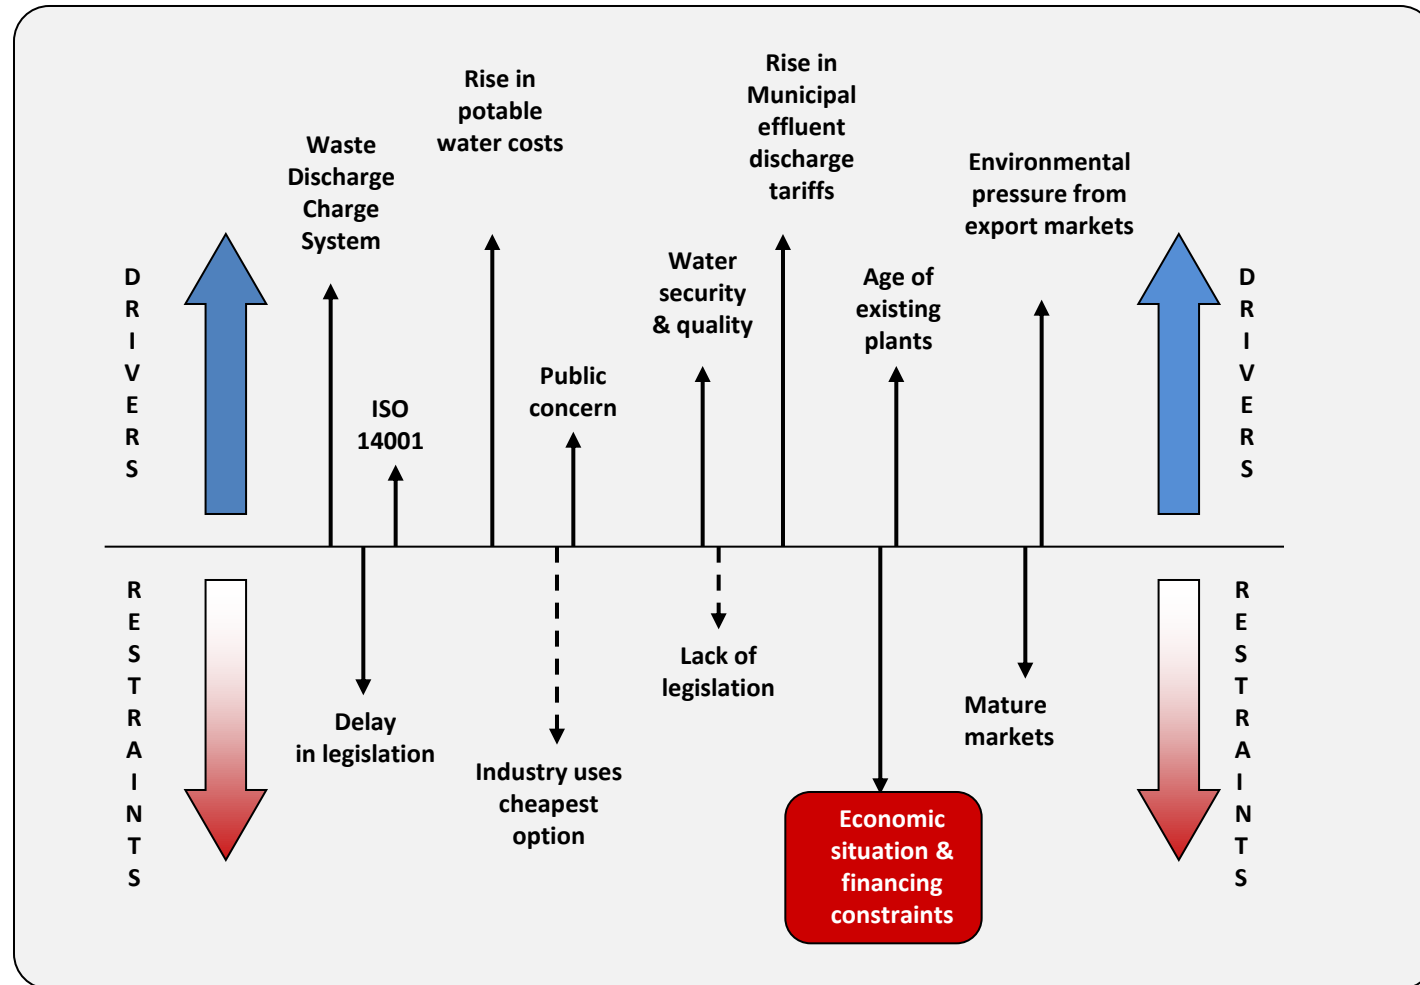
DRIVERS

Waste Discharge Charge System

ISO 14001

Rise in potable water costs

Public concern

Water security & quality

Rise in Municipal effluent discharge tariffs

Age of existing plants

Environmental pressure from export markets

DRIVERS

RESTRAINTS

Delay in legislation

Industry uses cheapest option

Lack of legislation

Economic situation & financing constraints

Mature markets

RESTRAINTS